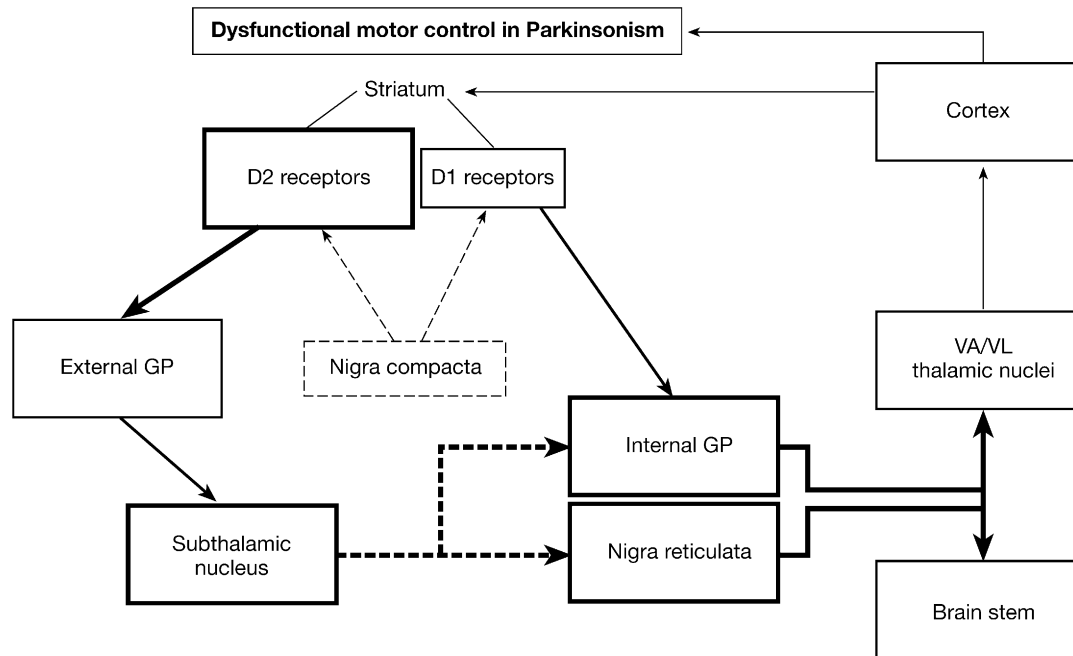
Dysfunctional motor control in Parkinsonism

Striatum

Cortex

D2 receptors

D1 receptors

External GP

Nigra compacta

VA/VL thalamic nuclei

Internal GP

Subthalamic nucleus

Nigra reticulata

Brain stem